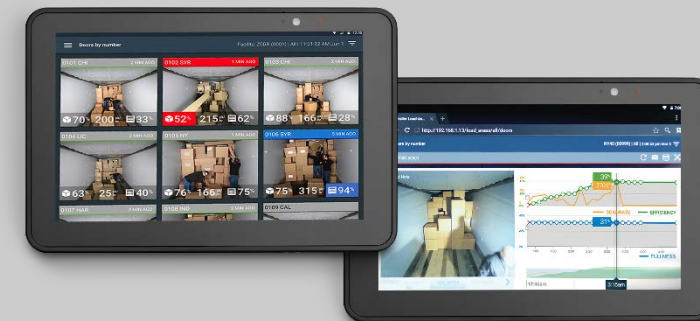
Doors by number
Facility: ZDBA (00001) | All 11:51:32 AM Jun 1

0101 CHI
2 MIN AGO
70
200
33%

0102 SYR
5 MIN AGO
52%
215
62%

0103 CHI
2 MIN AGO
88
166
28%

0104 LIC
2 MIN AGO
63
25
40%

0105 NYC
2 MIN AGO
76
166
75%

0106 SYR
5 MIN AGO
75
315
94%

0107 MAR
2 MIN AGO

0108 IND
2 MIN AGO

0109 CAL
2 MIN AGO

https://192.168.1.13/load_areas/all/doors

Doors by number

33%
21%
SPEED
EFFICIENCY
FULLNESS

3:15am